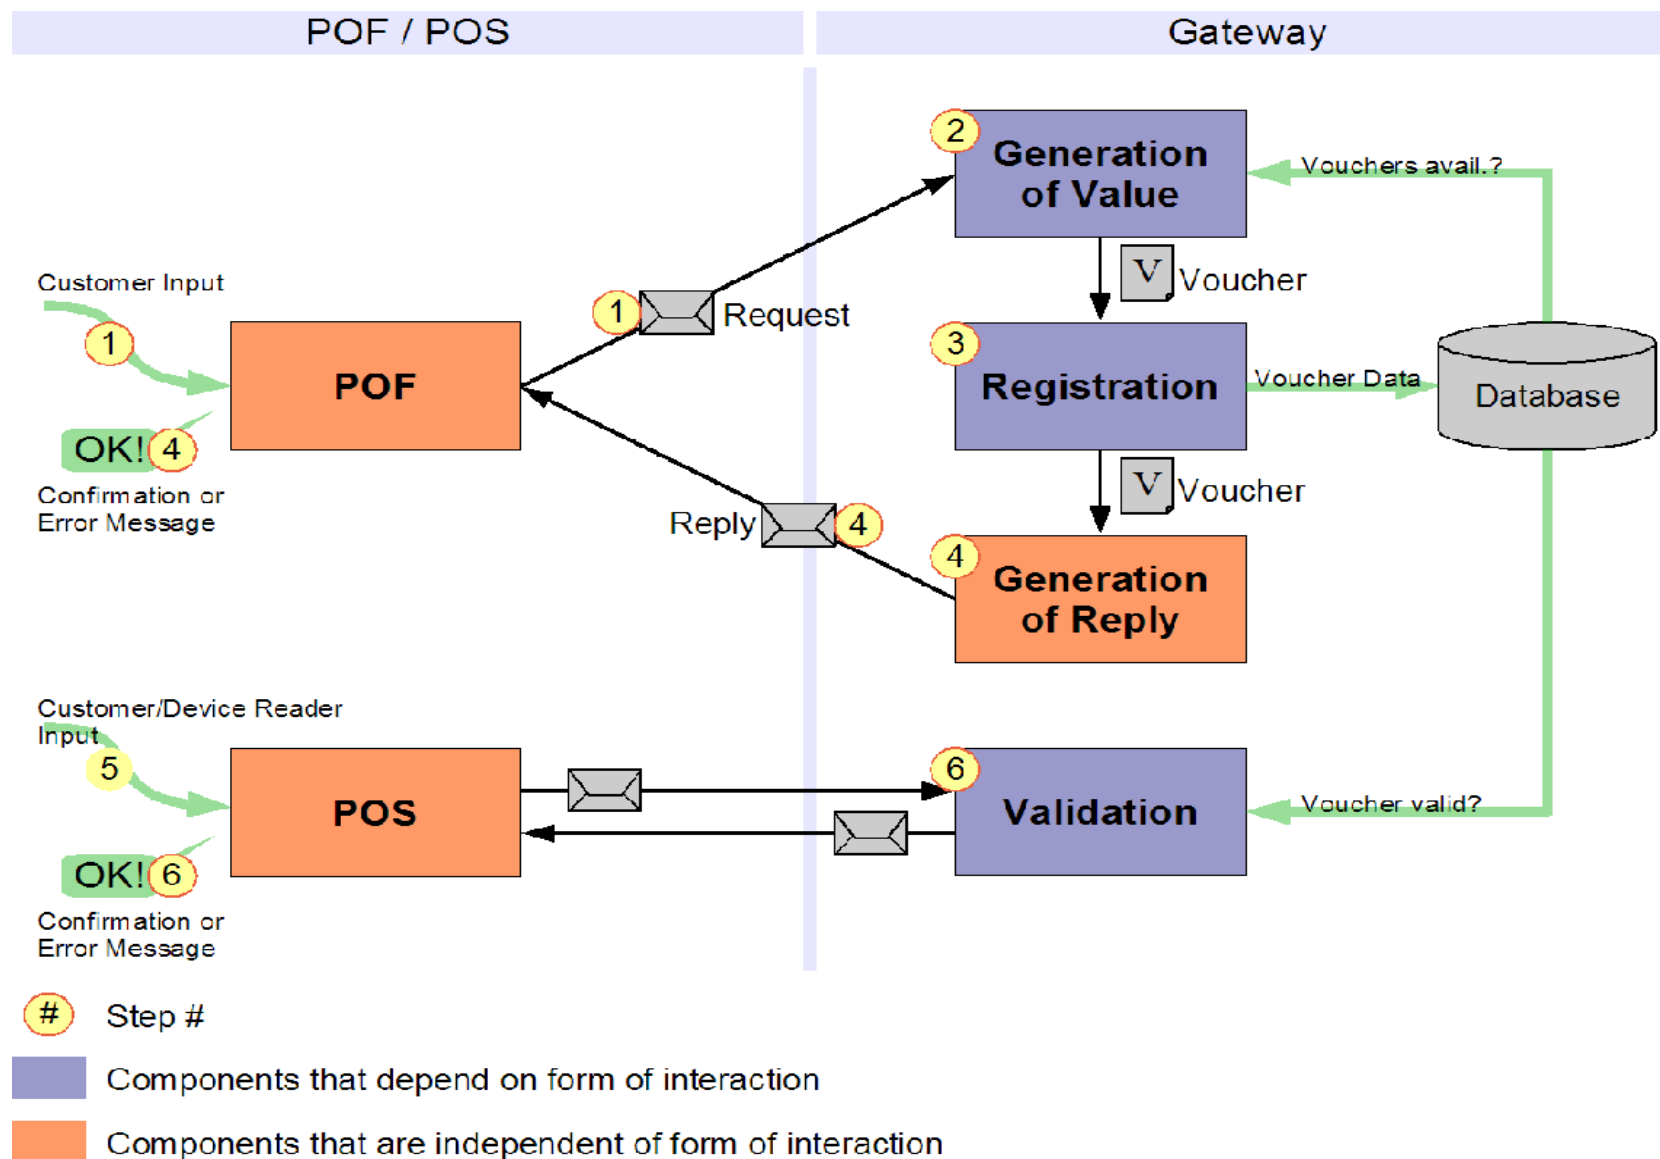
POF / POS

Gateway

2 Generation of Value

Vouchers avail.?

Customer Input

1

POF

OK! 4

Confirmation or Error Message

1 Request

V Voucher

3 Registration

Voucher Data

Database

V Voucher

Reply 4

4 Generation of Reply

Customer/Device Reader Input

5

POS

OK! 6

Confirmation or Error Message

6 Validation

Voucher valid?

# Step #

Components that depend on form of interaction

Components that are independent of form of interaction